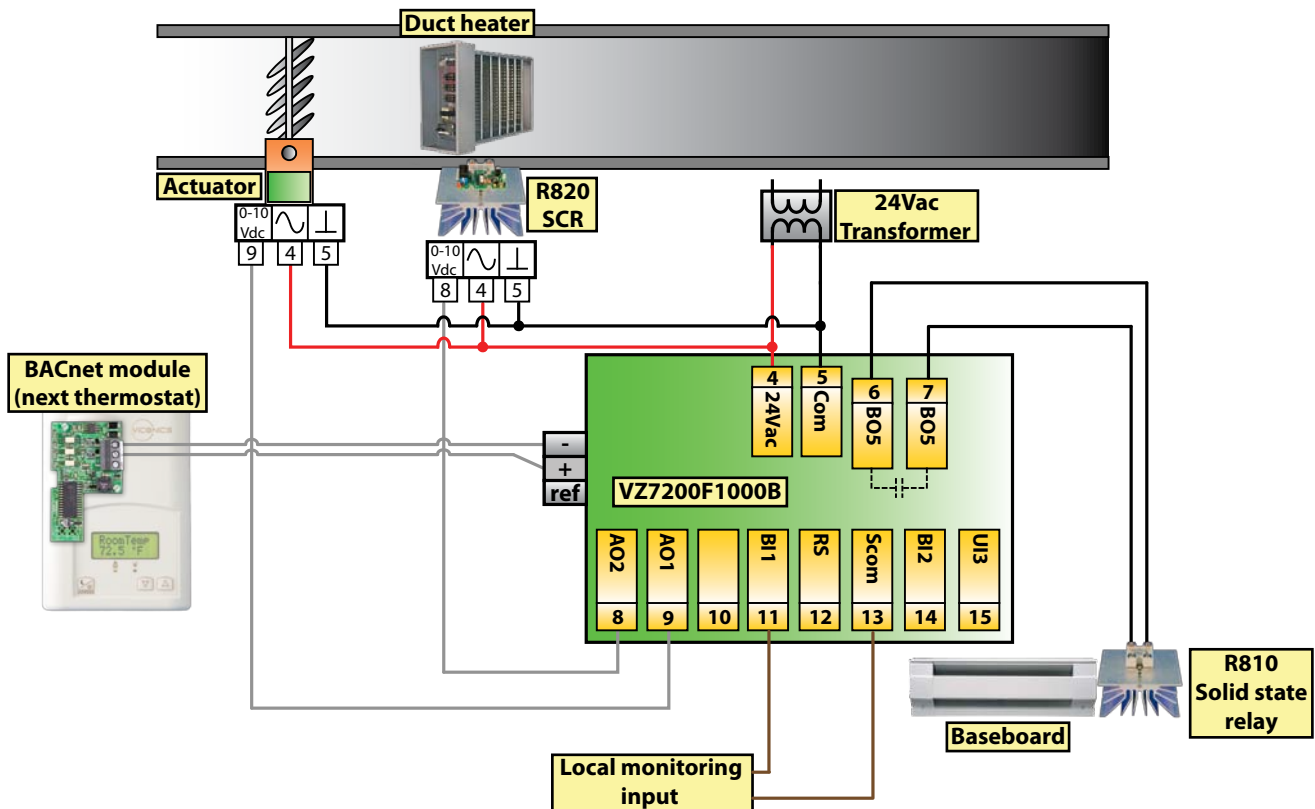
Duct heater

Actuator

0-10 Vdc
9 4 5

R820 SCR

0-10 Vdc
8 4 5

24Vac Transformer

BACnet module (next thermostat)

RoomTemp 72.5 °F

-
+
ref

4 24Vac
5 Com
6 BO5
7 BO5

VZ7200F1000B

| AO2 | AO1 |  | BI1 | RS | Scom | BI2 | UI3 |
|---|---|---|---|---|---|---|---|
| 8 | 9 | 10 | 11 | 12 | 13 | 14 | 15 |

Baseboard

R810 Solid state relay

Local monitoring input